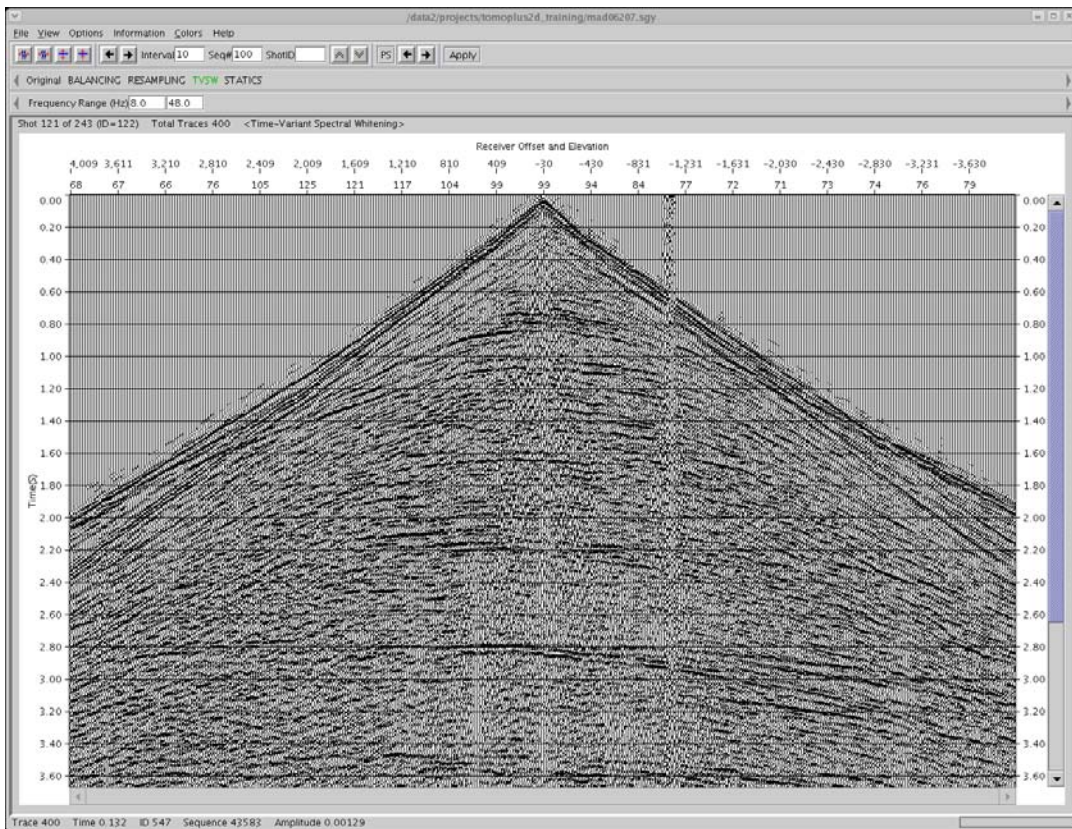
/data2/projects/tomoplus2d_training/mad06207.sgy

File View Options Information Colors Help

Interval 10 Seq# 100 ShotID PS Apply

Original BALANCING RESAMPLING TVSW STATICS

Frequency Range (Hz) 8.0 48.0

Shot 121 of 243 (ID=122) Total Traces 400 <Time-Variant Spectral Whitening>

Receiver Offset and Elevation

4,009 3,611 3,210 2,810 2,409 2,009 1,609 1,210 810 409 -30 -430 -831 -1,231 -1,631 -2,030 -2,430 -2,830 -3,231 -3,630

68 67 66 76 105 125 121 117 104 99 99 94 84 77 72 71 73 74 76 79

Time(S)

0.00 0.20 0.40 0.60 0.80 1.00 1.20 1.40 1.60 1.80 2.00 2.20 2.40 2.60 2.80 3.00 3.20 3.40 3.60

0.00 0.20 0.40 0.60 0.80 1.00 1.20 1.40 1.60 1.80 2.00 2.20 2.40 2.60 2.80 3.00 3.20 3.40 3.60

Trace 400 Time 0.132 ID 547 Sequence 43583 Amplitude 0.00129